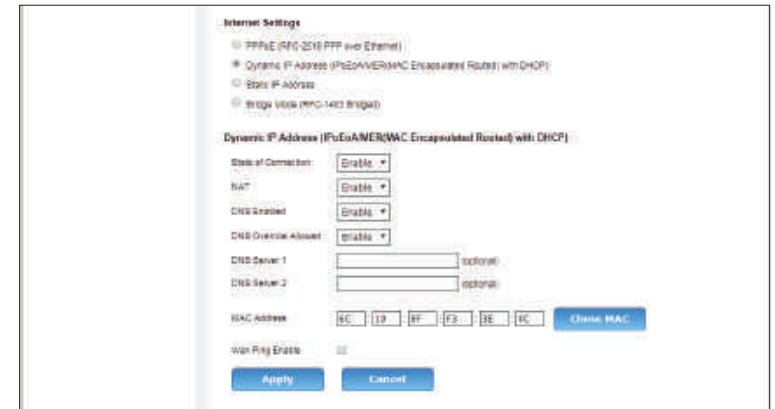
Internet Settings

PPPoE (RFC-2516 PPP over Ethernet)

Dynamic IP Address (IPoEoA/MER(MAC Encapsulated Routed) with DHCP)

Static IP Address

Bridge Mode (RFC-1483 Bridged)

Dynamic IP Address (IPoEoA/MER(MAC Encapsulated Routed) with DHCP)

| | |
|---|---|
| State of Connection | Enable |
| NAT | Enable |
| DNS Enabled | Enable |
| DNS Override Allowed | Enable |
| DNS Server 1 | optional |
| DNS Server 2 | optional |
| MAC Address | 6C : 19 : 8F : F3 : 3E : 8C Clone MAC |
| Wan Ping Enable | |

Apply Cancel